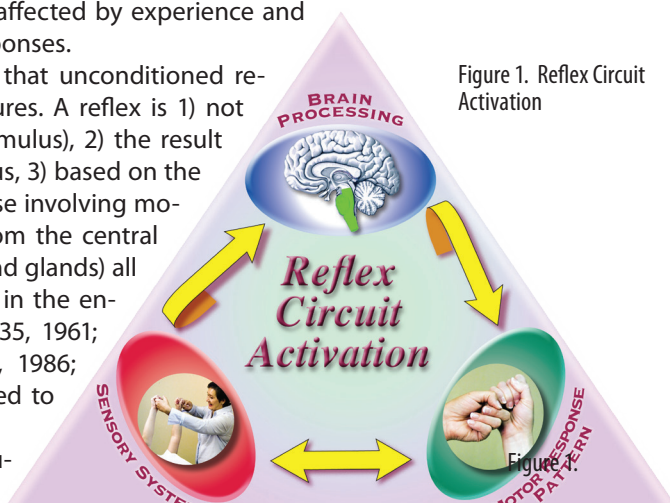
affected by experience and
ponses.

that unconditioned re-
ures. A reflex is 1) not
mulus), 2) the result
us, 3) based on the
se involving mo-
om the central
nd glands) all
in the en-
35, 1961;
, 1986;
ed to

u-

Figure 1. Reflex Circuit Activation

BRAIN PROCESSING

Reflex Circuit Activation

SENSORY SYST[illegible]

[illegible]OTOR RESPONSE PATTERN

Figure 1.